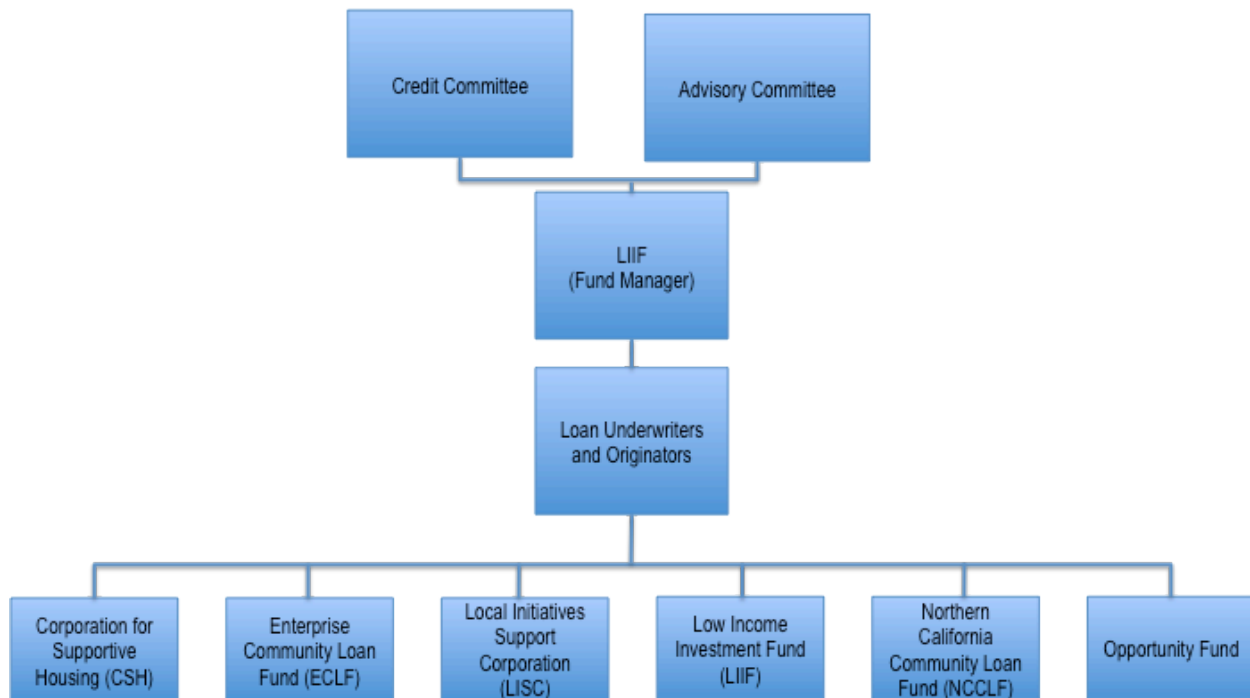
Credit Committee

Advisory Committee

LIIF
(Fund Manager)

Loan Underwriters
and Originators

Corporation for Supportive Housing (CSH)

Enterprise Community Loan Fund (ECLF)

Local Initiatives Support Corporation (LISC)

Low Income Investment Fund (LIIF)

Northern California Community Loan Fund (NCCLF)

Opportunity Fund